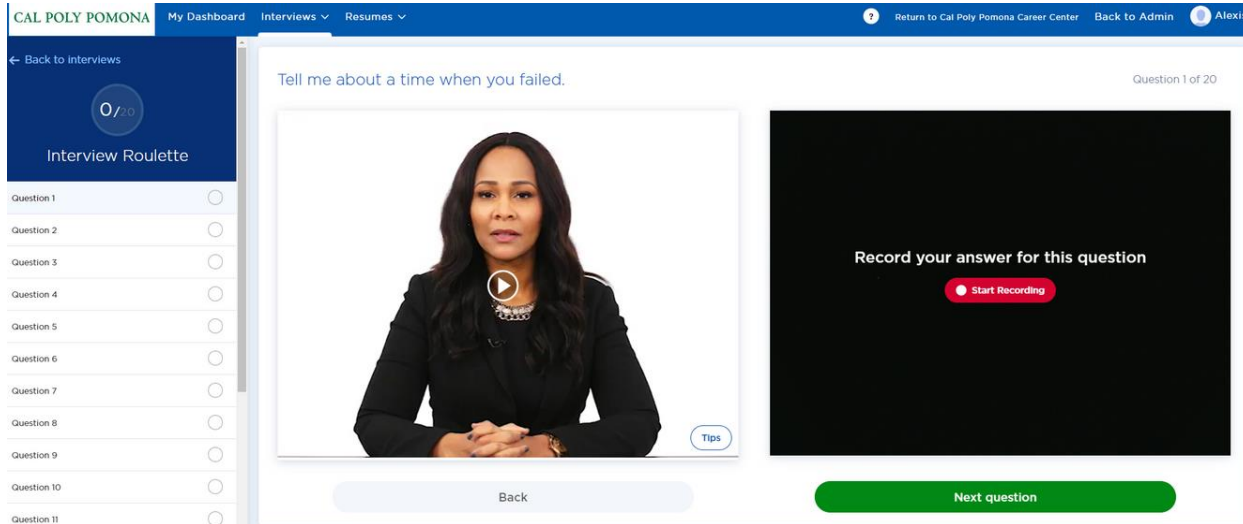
CAL POLY POMONA My Dashboard Interviews Resumes ? Return to Cal Poly Pomona Career Center Back to Admin Alexi

← Back to interviews

0/20

Interview Roulette

Question 1
Question 2
Question 3
Question 4
Question 5
Question 6
Question 7
Question 8
Question 9
Question 10
Question 11

Tell me about a time when you failed.

Question 1 of 20

Tips

Record your answer for this question

Start Recording

Back

Next question